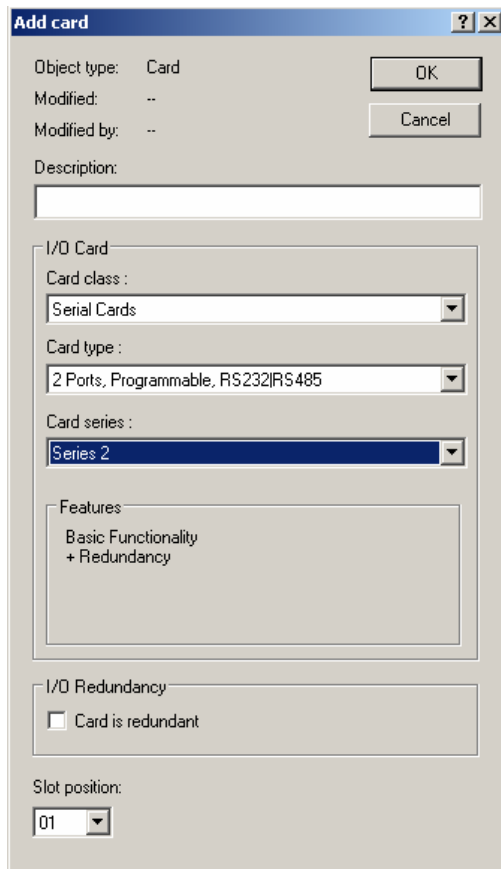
Add card

?

×

Object type: Card

Modified: --

Modified by: --

OK

Cancel

Description:

I/O Card

Card class :

Serial Cards

Card type :

2 Ports, Programmable, RS232|RS485

Card series :

Series 2

Features

Basic Functionality
+ Redundancy

I/O Redundancy

Card is redundant

Slot position:

01